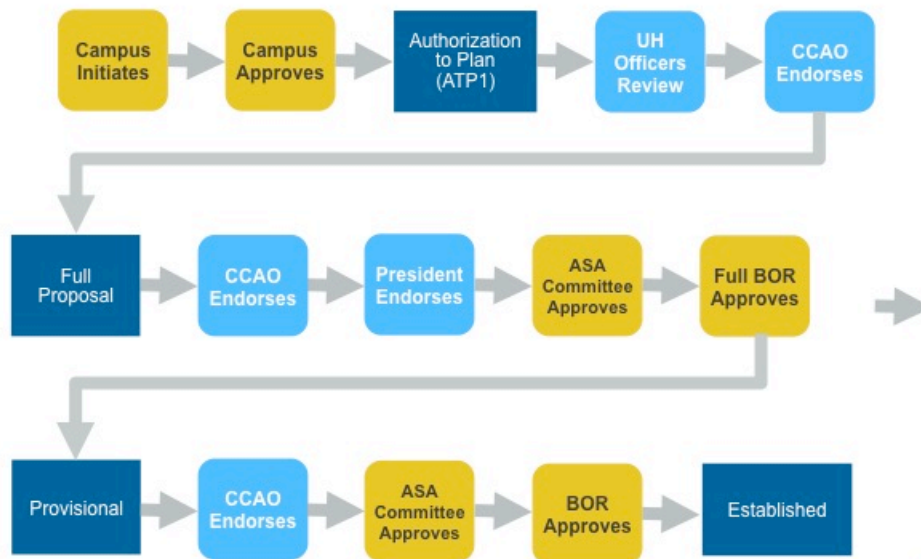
Campus Initiates

Campus Approves

Authorization to Plan (ATP1)

UH Officers Review

CCAO Endorses

Full Proposal

CCAO Endorses

President Endorses

ASA Committee Approves

Full BOR Approves

Provisional

CCAO Endorses

ASA Committee Approves

BOR Approves

Established